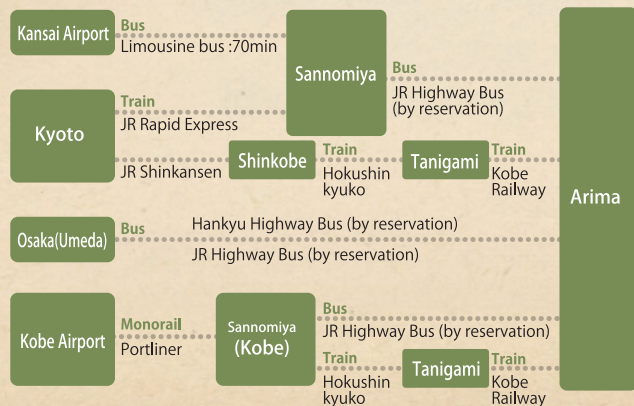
Kansai Airport
Bus
Limousine bus :70min

Sannomiya

Bus
JR Highway Bus (by reservation)

Kyoto
Train
JR Rapid Express

JR Shinkansen

Shinkobe
Train
Hokushin kyuko

Tanigami
Train
Kobe Railway

Arima

Osaka(Umeda)
Bus
Hankyu Highway Bus (by reservation)
JR Highway Bus (by reservation)

Kobe Airport
Monorail
Portliner

Sannomiya (Kobe)

Bus
JR Highway Bus (by reservation)

Train
Hokushin kyuko

Tanigami
Train
Kobe Railway